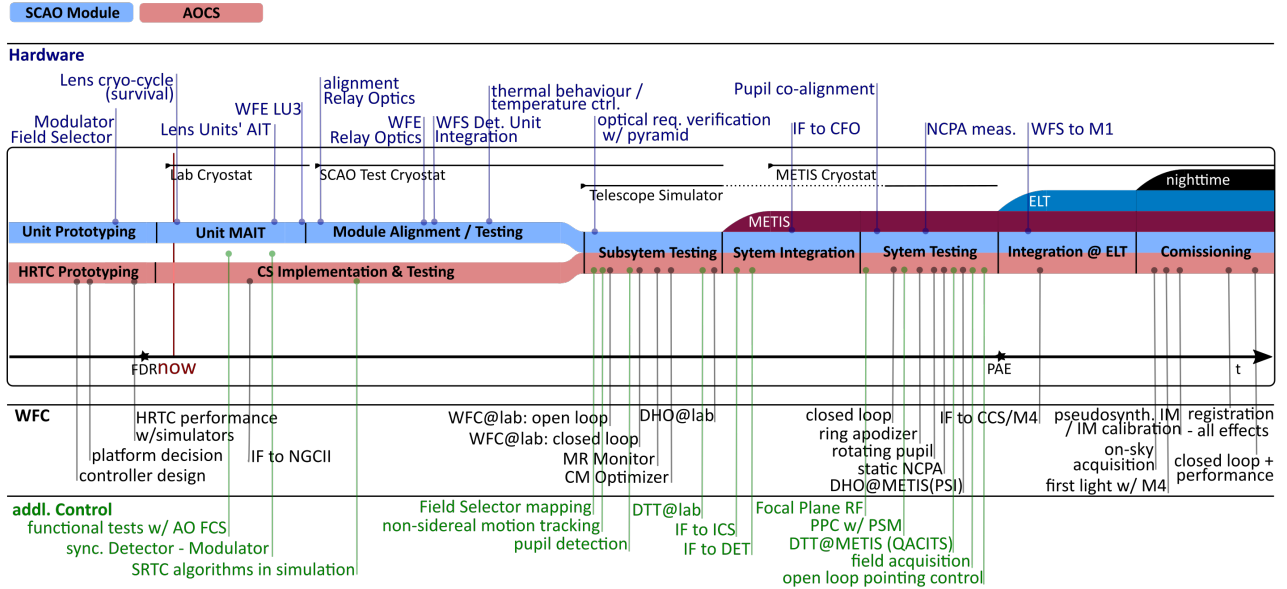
SCAO Module AOCS

Hardware

Lens cryo-cycle (survival)
Modulator
Field Selector
Lens Units' AIT
WFE LU3
alignment Relay Optics
WFE Relay Optics
WFS Det. Unit Integration
thermal behaviour / temperature ctrl.
optical req. verification w/ pyramid
Pupil co-alignment
IF to CFO
NCPA meas.
WFS to M1

Lab Cryostat
SCAO Test Cryostat
Telescope Simulator
METIS Cryostat
nighttime
ELT
METIS

Unit Prototyping
Unit MAIT
Module Alignment / Testing
Subsytem Testing
Sytem Integration
Sytem Testing
Integration @ ELT
Comissioning
HRTC Prototyping
CS Implementation & Testing

FDR
now
PAE
t

WFC

HRTC performance w/simulators
platform decision
controller design
IF to NGCII
WFC@lab: open loop
WFC@lab: closed loop
MR Monitor
CM Optimizer
DHO@lab
closed loop
ring apodizer
rotating pupil
static NCPA
DHO@METIS(PSI)
IF to CCS/M4
pseudosynth. IM / IM calibration
on-sky acquisition
first light w/ M4
registration - all effects
closed loop + performance

addl. Control

functional tests w/ AO FCS
sync. Detector - Modulator
SRTC algorithms in simulation
Field Selector mapping
non-sidereal motion tracking
pupil detection
DTT@lab
IF to ICS
IF to DET
Focal Plane RF
PPC w/ PSM
DTT@METIS (QACITS)
field acquisition
open loop pointing control